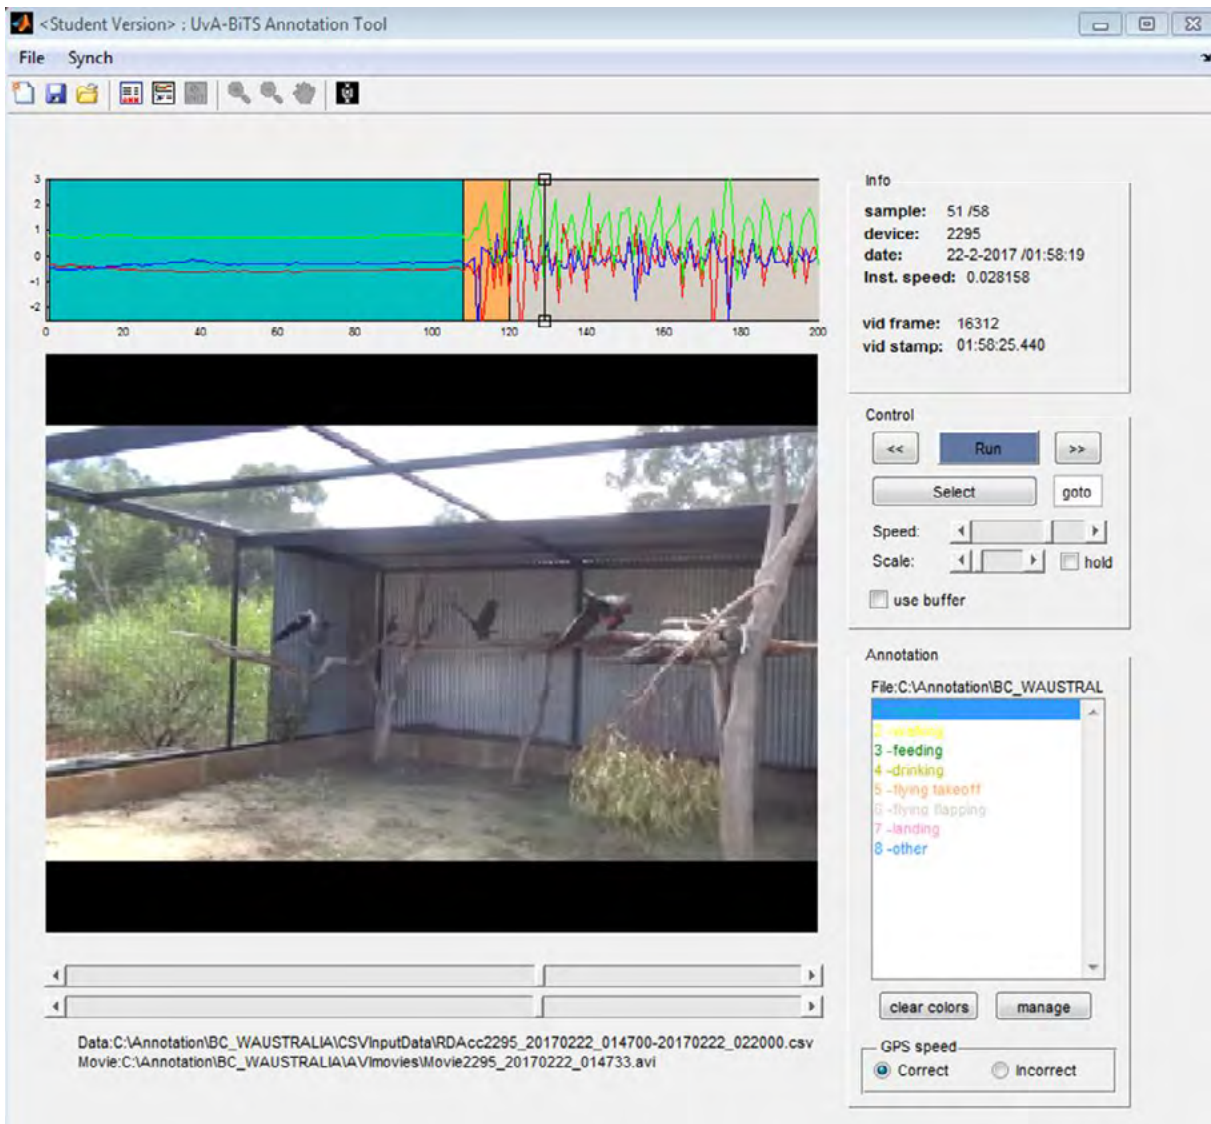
<Student Version> : UvA-BiTS Annotation Tool

File Synch

3
2
1
0
-1
-2

0 20 40 60 80 100 120 140 160 180 200

Info

sample: 51 /58
device: 2295
date: 22-2-2017 /01:58:19
Inst. speed: 0.028158

vid frame: 16312
vid stamp: 01:58:25.440

Control

<< Run >>

Select goto

Speed:

Scale: hold

use buffer

Annotation

File:C:\Annotation\BC_WAUSTRAL

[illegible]
2 -walking
3 -feeding
4 -drinking
5 -flying takeoff
6 -flying flapping
7 -landing
8 -other

clear colors manage

GPS speed
Correct Incorrect

Data:C:\Annotation\BC_WAUSTRALIA\CSVInputData\RDAcc2295_20170222_014700-20170222_022000.csv
Movie:C:\Annotation\BC_WAUSTRALIA\AVImovies\Movie2295_20170222_014733.avi